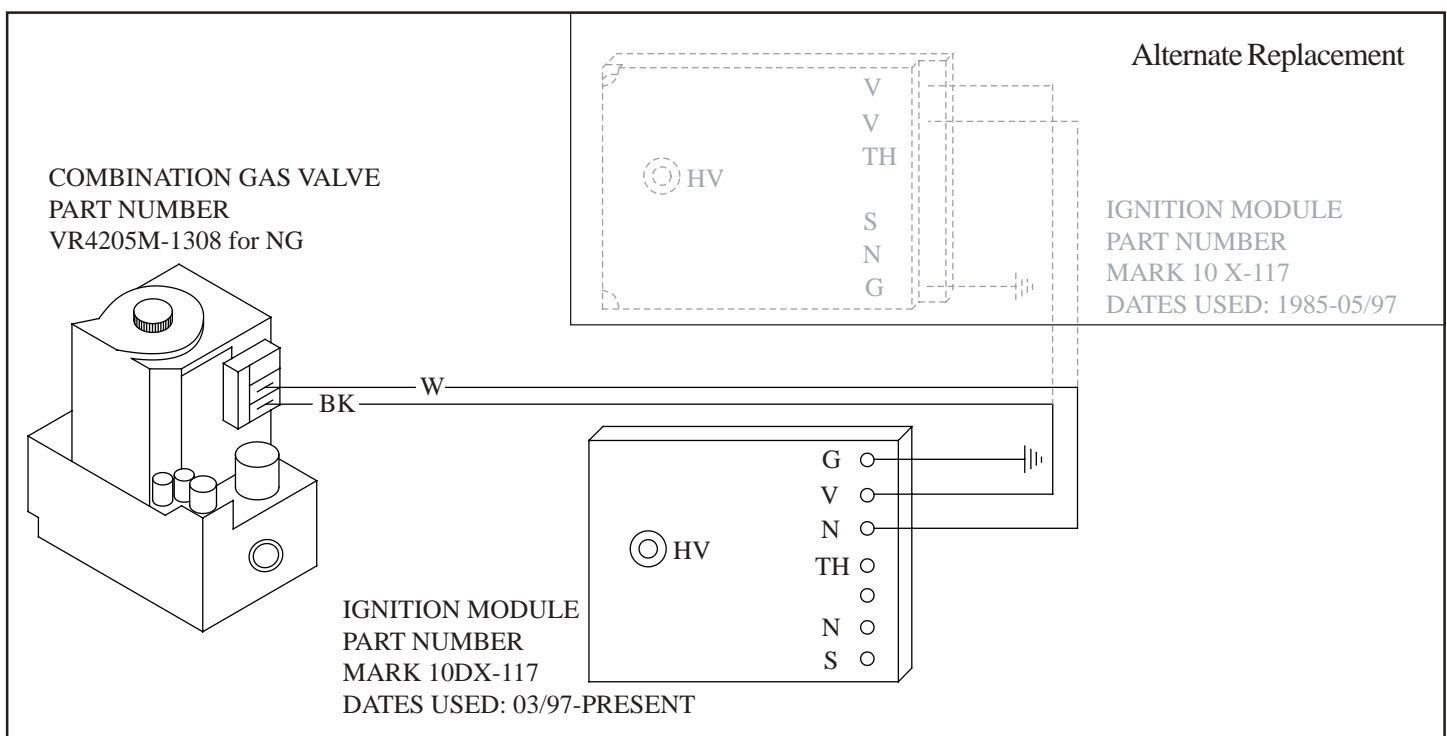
Alternate Replacement

V
V
TH
HV
S
N
G

IGNITION MODULE
PART NUMBER
MARK 10 X-117
DATES USED: 1985-05/97

COMBINATION GAS VALVE
PART NUMBER
VR4205M-1308 for NG

W
BK

G
V
N
HV
TH
N
S

IGNITION MODULE
PART NUMBER
MARK 10DX-117
DATES USED: 03/97-PRESENT